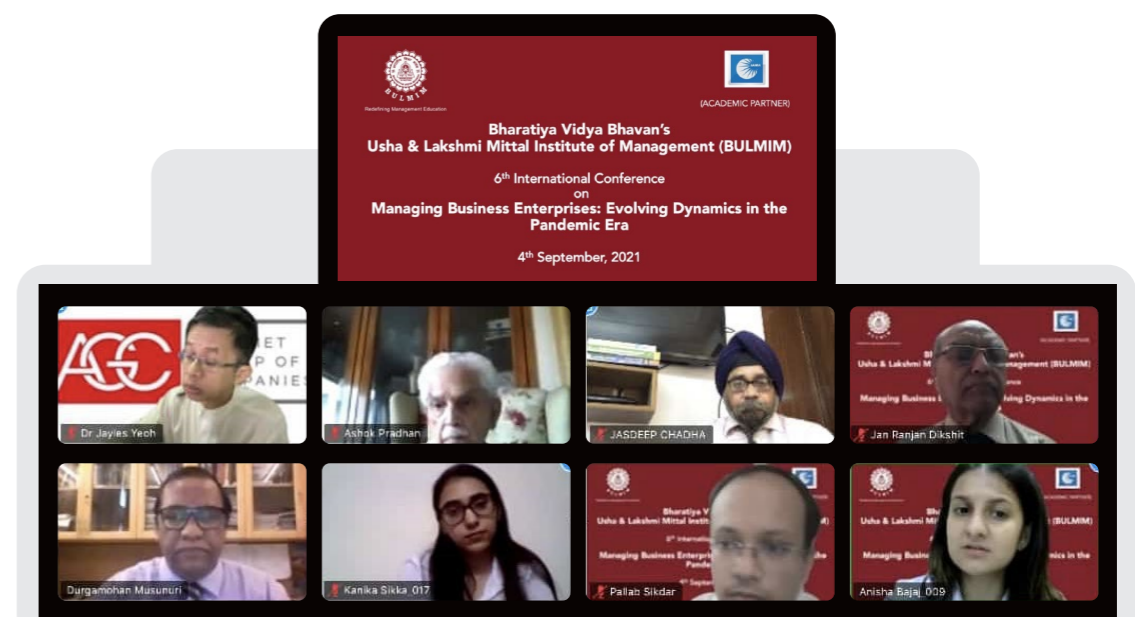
BULMIM
Redefining Management Education

(ACADEMIC PARTNER)

Bharatiya Vidya Bhavan's
Usha & Lakshmi Mittal Institute of Management (BULMIM)

6$^{th}$ International Conference
on
Managing Business Enterprises: Evolving Dynamics in the Pandemic Era

4$^{th}$ September, 2021

AGC
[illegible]ET
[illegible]P OF
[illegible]PANIES

Dr Jayles Yeoh

Ashok Pradhan

JASDEEP CHADHA

Bh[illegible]van's
Usha & Lakshmi Mittal Institute of Management (BULMIM)
Managing Business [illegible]lving Dynamics in the
ACADEMIC PARTNER

Jan Ranjan Dikshit

Durgamohan Musunuri

Kanika Sikka_017

Bharatiya V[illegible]
Usha & Lakshmi Mittal Institut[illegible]nagement (BULMIM)
Managing Business Enterpri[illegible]the
Pande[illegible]
4$^{th}$ Septem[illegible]

Pallab Sikdar

Usha & Lakshmi Mi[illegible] (BULMIM)
Managing Business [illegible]mics in the
ACADEMIC PARTNER

Anisha Bajaj_009